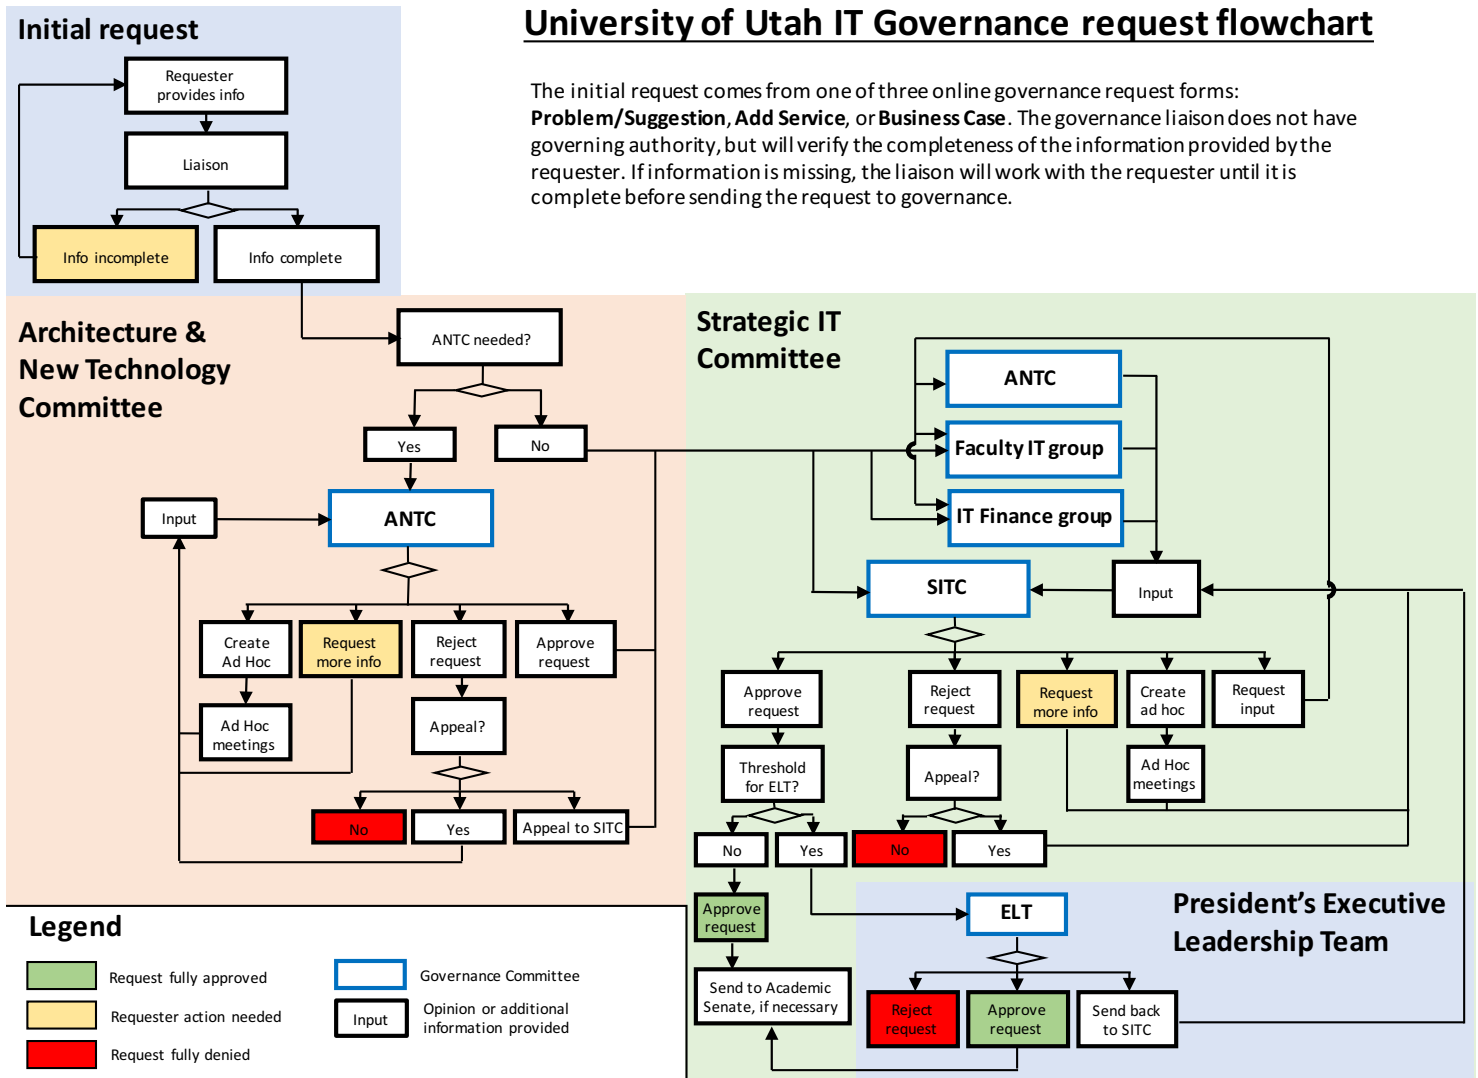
University of Utah IT Governance request flowchart

The initial request comes from one of three online governance request forms: **Problem/Suggestion**, **Add Service**, or **Business Case**. The governance liaison does not have governing authority, but will verify the completeness of the information provided by the requester. If information is missing, the liaison will work with the requester until it is complete before sending the request to governance.

Initial request

Requester provides info

Liaison

Info incomplete

Info complete

Architecture & New Technology Committee

ANTC needed?

Yes

No

Input

ANTC

Create Ad Hoc

Request more info

Reject request

Approve request

Ad Hoc meetings

Appeal?

No

Yes

Appeal to SITC

Strategic IT Committee

ANTC

Faculty IT group

IT Finance group

SITC

Input

Approve request

Reject request

Request more info

Create ad hoc

Request input

Threshold for ELT?

Appeal?

Ad Hoc meetings

No

Yes

No

Yes

Approve request

Send to Academic Senate, if necessary

ELT

President's Executive Leadership Team

Reject request

Approve request

Send back to SITC

Legend

Request fully approved

Requester action needed

Request fully denied

Governance Committee

Input

Opinion or additional information provided